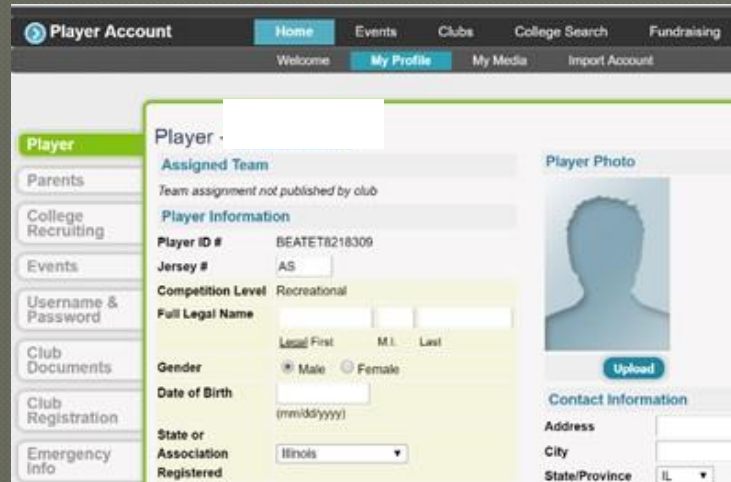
Player Account

Home | Events | Clubs | College Search | Fundraising

Welcome | My Profile | My Media | Import Account

Player
Parents
College Recruiting
Events
Username & Password
Club Documents
Club Registration
Emergency Info

Player -

Assigned Team

Team assignment not published by club

Player Information

Player ID # BEATET8218309

Jersey # AS

Competition Level Recreational

Full Legal Name

Legal First M.I. Last

Gender Male Female

Date of Birth

(mm/dd/yyyy)

State or Association Registered Illinois

Player Photo

Upload

Contact Information

Address

City

State/Province IL